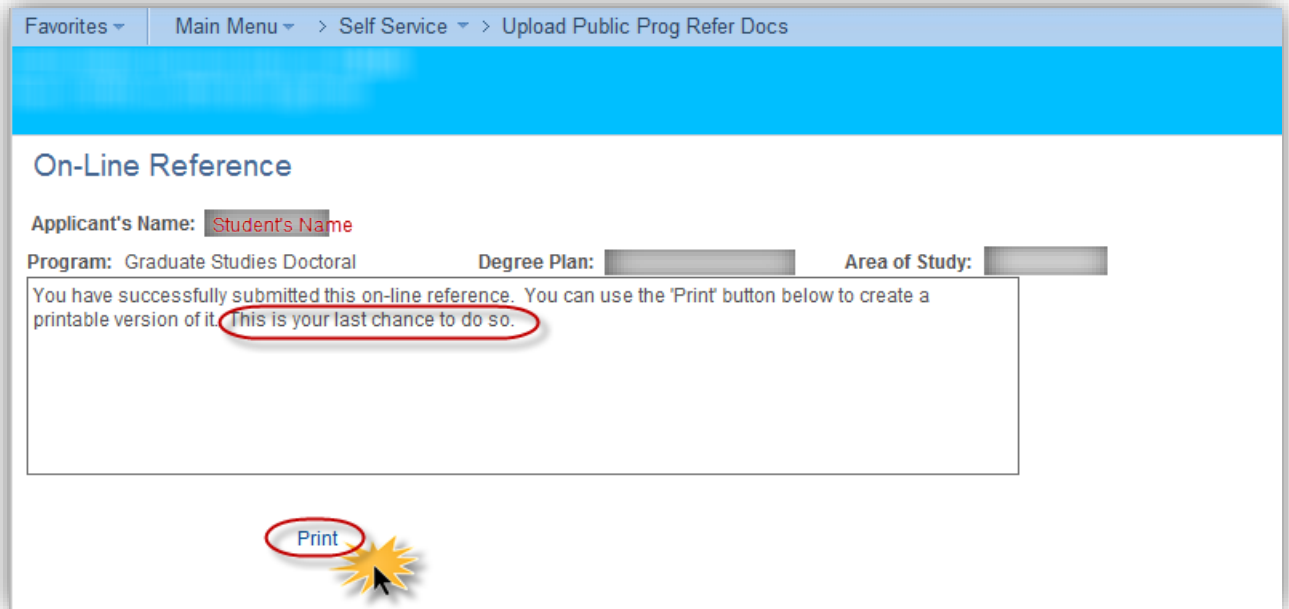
Favorites ▾ Main Menu ▾ > Self Service ▾ > Upload Public Prog Refer Docs

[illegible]

On-Line Reference

Applicant's Name: Student's Name

Program: Graduate Studies Doctoral Degree Plan: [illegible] Area of Study: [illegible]

You have successfully submitted this on-line reference. You can use the 'Print' button below to create a printable version of it. This is your last chance to do so.

Print